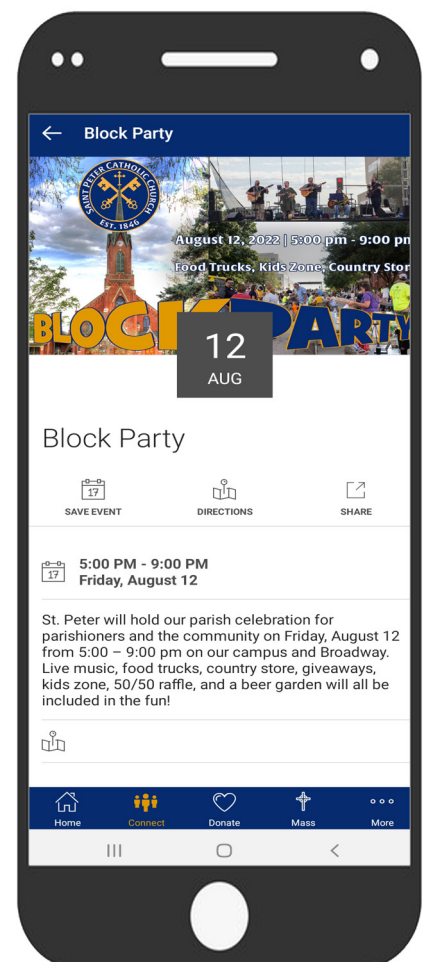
Block Party

SAINT PETER CATHOLIC CHURCH
EST. 1846

August 12, 2022 | 5:00 pm - 9:00 pm
Food Trucks, Kids Zone, Country Stor
BLOC PARTY

12
AUG

Block Party

17
SAVE EVENT

DIRECTIONS

SHARE

17
5:00 PM - 9:00 PM
Friday, August 12

St. Peter will hold our parish celebration for parishioners and the community on Friday, August 12 from 5:00 – 9:00 pm on our campus and Broadway. Live music, food trucks, country store, giveaways, kids zone, 50/50 raffle, and a beer garden will all be included in the fun!

Home
Connect
Donate
Mass
More